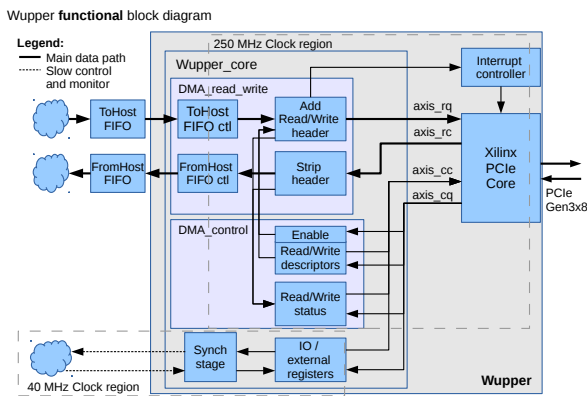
Wupper **functional** block diagram

Legend:
Main data path
Slow control and monitor

250 MHz Clock region

Wupper_core

DMA_read_write

ToHost FIFO

ToHost FIFO ctl

Add Read/Write header

Interrupt controller

axis_rq

axis_rc

Xilinx PCIe Core

FromHost FIFO

FromHost FIFO ctl

Strip header

axis_cc

axis_cq

PCIe Gen3x8

DMA_control

Enable

Read/Write descriptors

Read/Write status

Synch stage

IO / external registers

40 MHz Clock region

Wupper